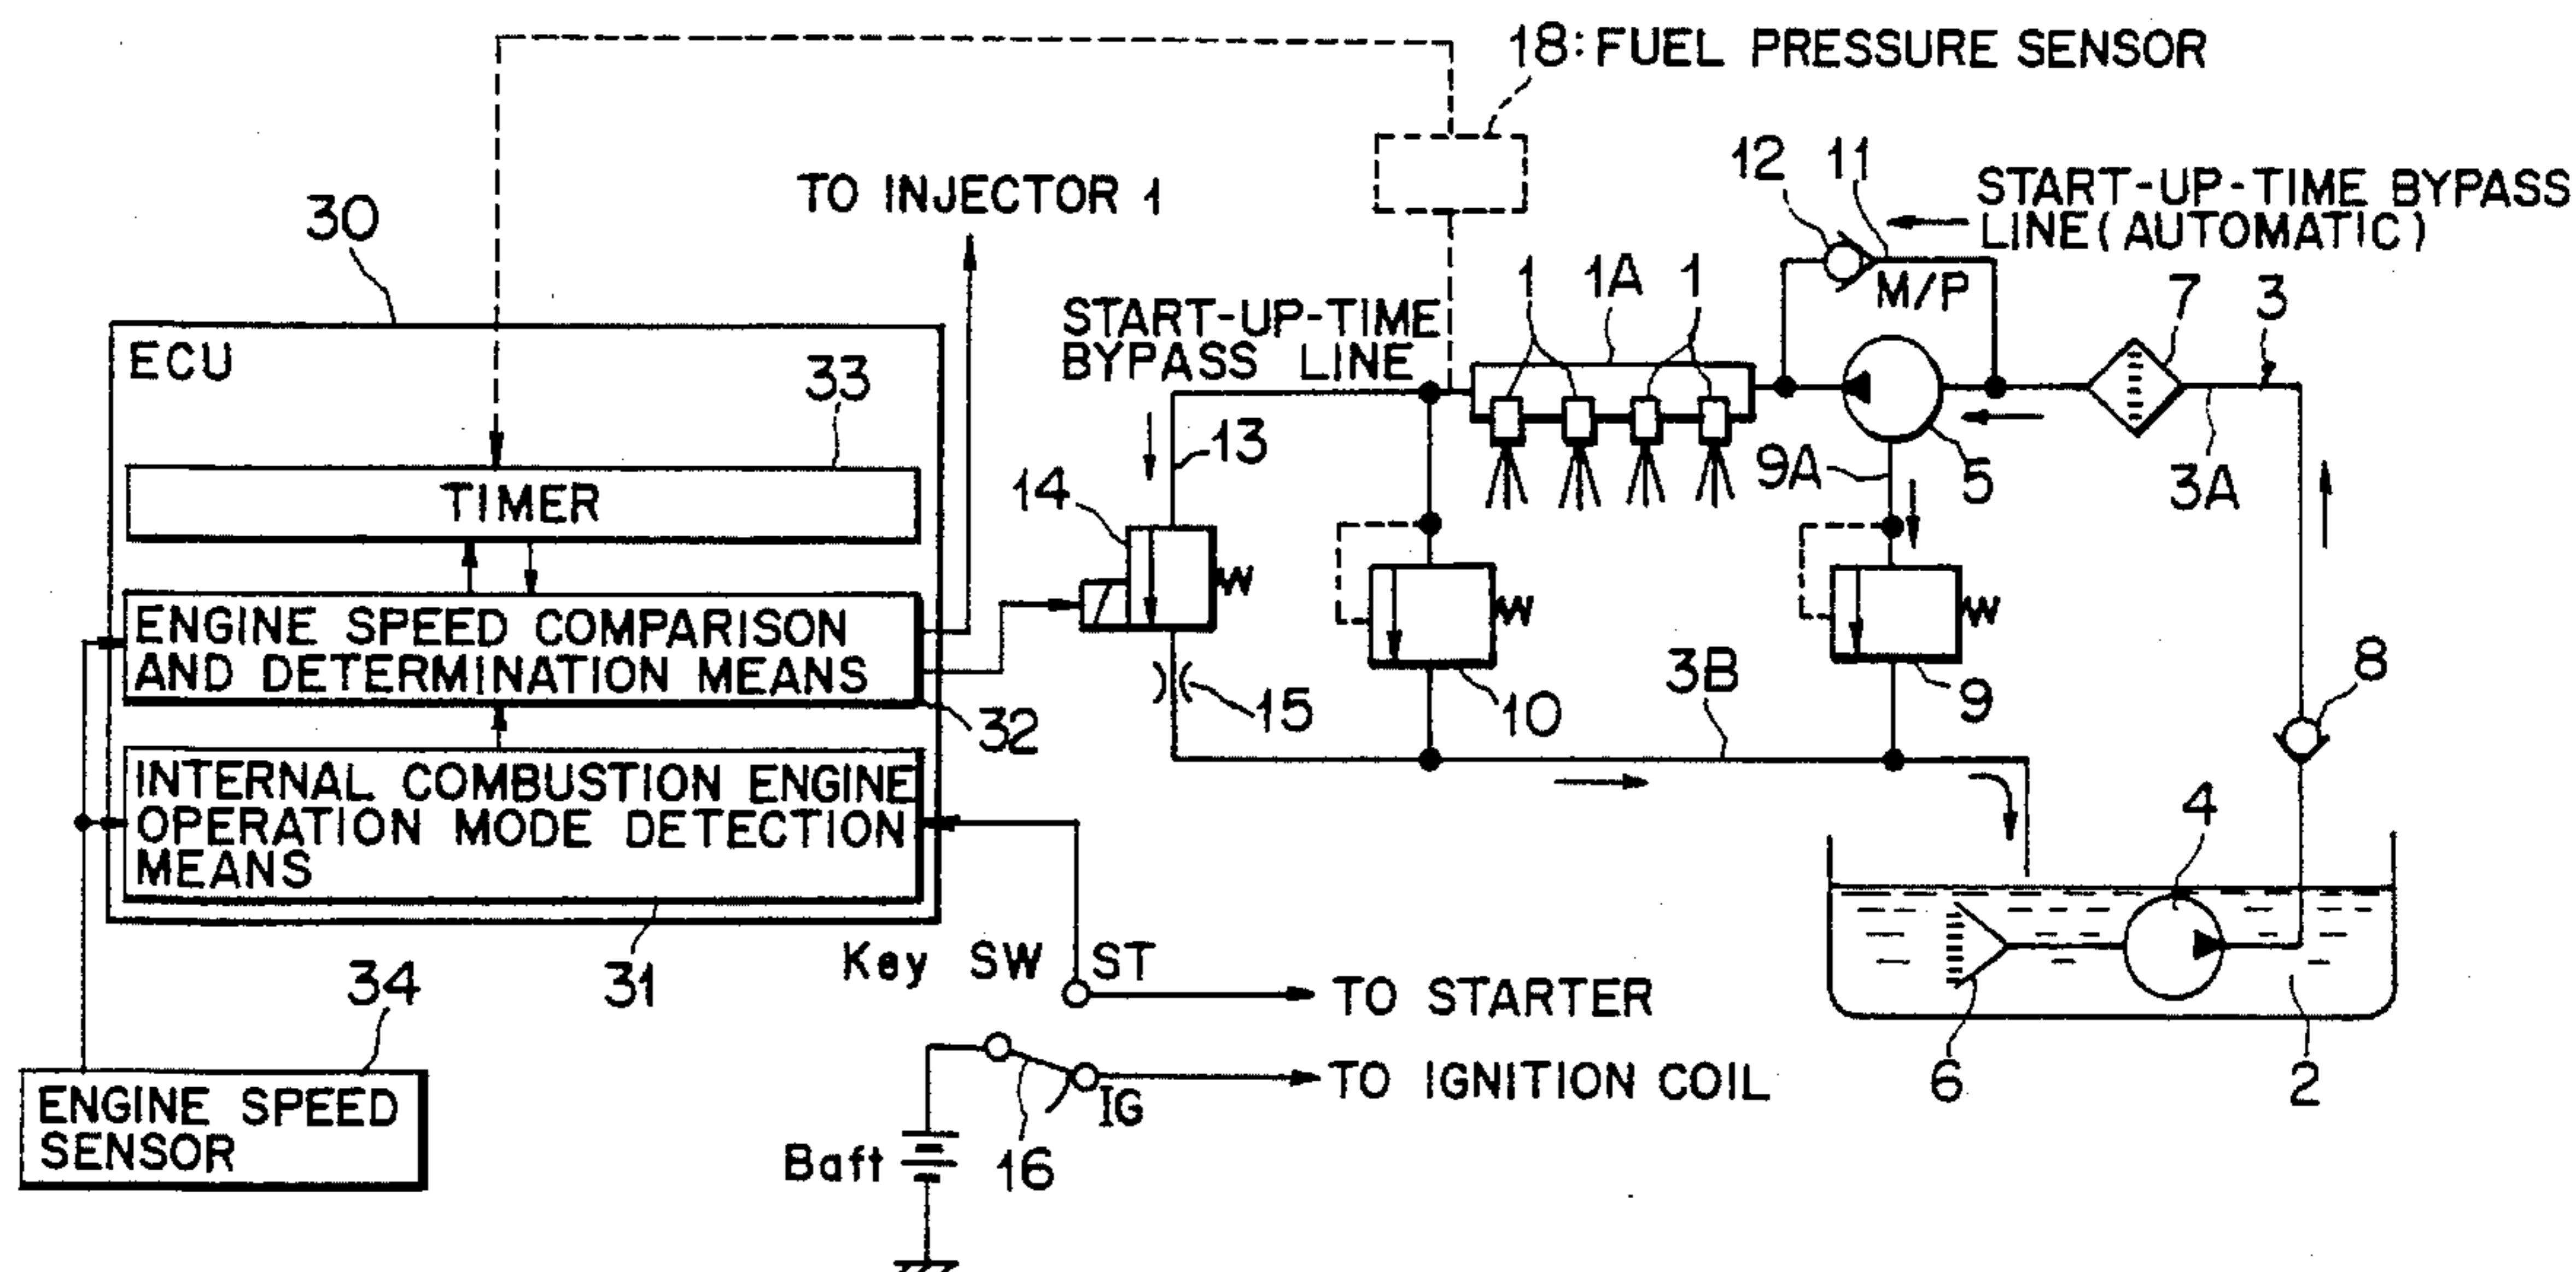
18: FUEL PRESSURE SENSOR

TO INJECTOR 1

30

ECU

33

TIMER

ENGINE SPEED COMPARISON AND DETERMINATION MEANS

INTERNAL COMBUSTION ENGINE OPERATION MODE DETECTION MEANS

32

31

34

ENGINE SPEED SENSOR

Key SW

ST

TO STARTER

IG

TO IGNITION COIL

Baft

16

START-UP-TIME BYPASS LINE

13

14

W

15

10

W

3B

12 11

START-UP-TIME BYPASS LINE (AUTOMATIC)

M/P

1 1A 1

5

9A

W

9

7

3

3A

8

4

6

2